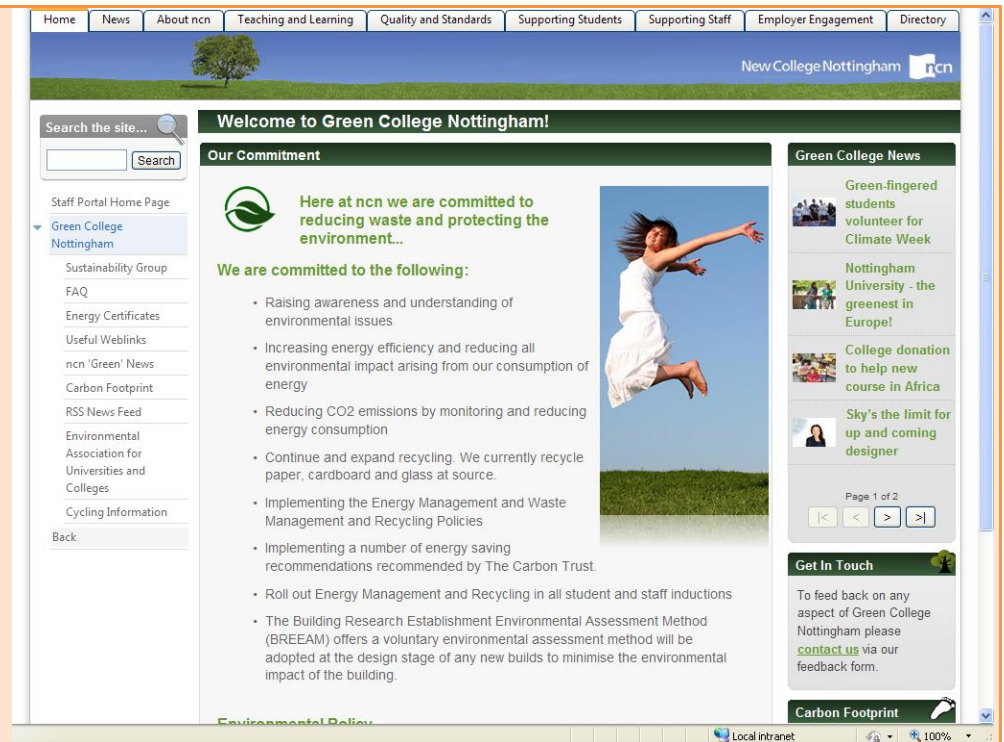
Home | News | About ncn | Teaching and Learning | Quality and Standards | Supporting Students | Supporting Staff | Employer Engagement | Directory

New College Nottingham ncn

Search the site...

Search

Staff Portal Home Page
Green College Nottingham
Sustainability Group
FAQ
Energy Certificates
Useful Weblinks
ncn 'Green' News
Carbon Footprint
RSS News Feed
Environmental Association for Universities and Colleges
Cycling Information
Back

Welcome to Green College Nottingham!

Our Commitment

Here at ncn we are committed to reducing waste and protecting the environment...

We are committed to the following:

• Raising awareness and understanding of environmental issues
• Increasing energy efficiency and reducing all environmental impact arising from our consumption of energy
• Reducing CO2 emissions by monitoring and reducing energy consumption
• Continue and expand recycling. We currently recycle paper, cardboard and glass at source.
• Implementing the Energy Management and Waste Management and Recycling Policies
• Implementing a number of energy saving recommendations recommended by The Carbon Trust.
• Roll out Energy Management and Recycling in all student and staff inductions
• The Building Research Establishment Environmental Assessment Method (BREEAM) offers a voluntary environmental assessment method will be adopted at the design stage of any new builds to minimise the environmental impact of the building.

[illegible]

Green College News

Green-fingered students volunteer for Climate Week

Nottingham University - the greenest in Europe!

College donation to help new course in Africa

Sky's the limit for up and coming designer

Page 1 of 2

|< < > >|

Get In Touch

To feed back on any aspect of Green College Nottingham please contact us via our feedback form.

Carbon Footprint

Local intranet | 100%